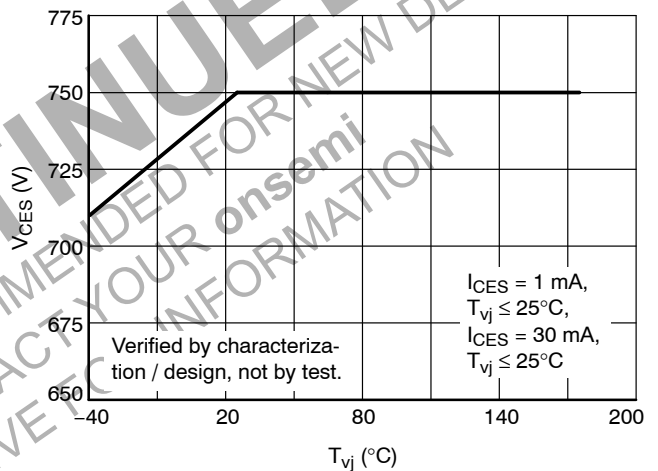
775
750
725
700
675
650
$V_{CES}$ (V)
−40
20
80
140
200
$T_{vj}$ (°C)

$I_{CES}$ = 1 mA,
$T_{vj} \le 25°C$,
$I_{CES}$ = 30 mA,
$T_{vj} \le 25°C$

Verified by characterization / design, not by test.

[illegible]INUE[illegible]
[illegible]MENDED FOR NEW DE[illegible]
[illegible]ACT YOUR onsemi
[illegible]VE TO INFORMATION